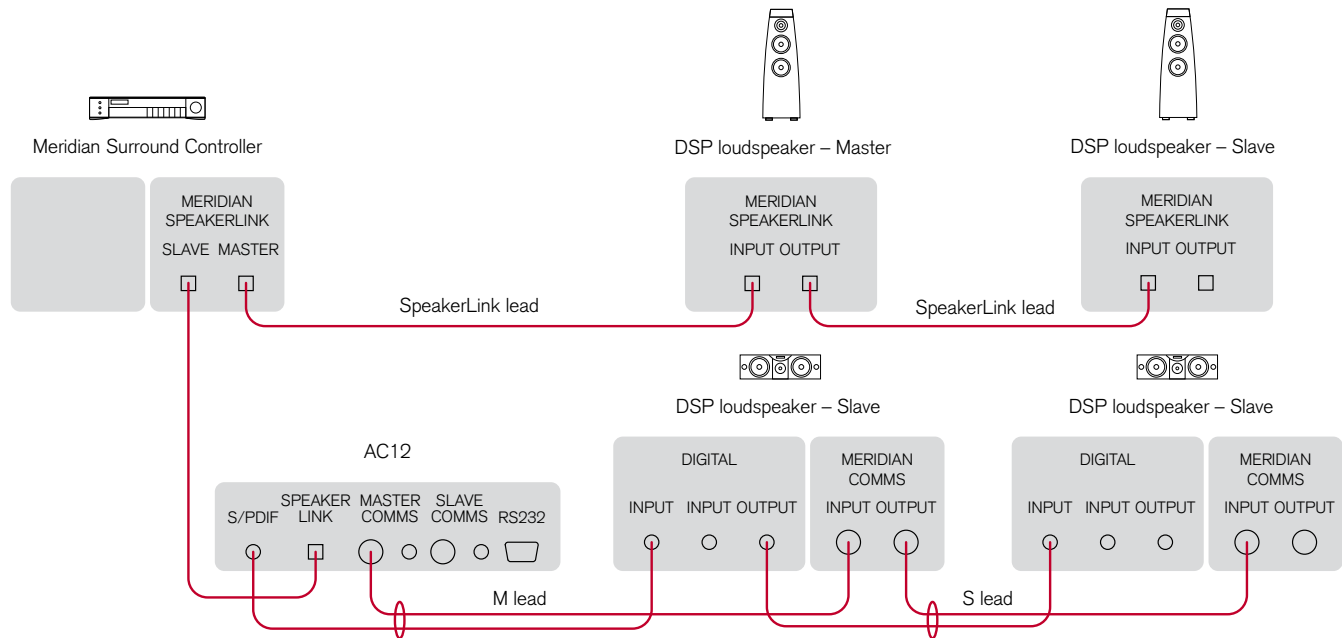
Meridian Surround Controller

MERIDIAN SPEAKERLINK
SLAVE MASTER

DSP loudspeaker – Master

MERIDIAN SPEAKERLINK
INPUT OUTPUT

DSP loudspeaker – Slave

MERIDIAN SPEAKERLINK
INPUT OUTPUT

SpeakerLink lead

SpeakerLink lead

DSP loudspeaker – Slave

DSP loudspeaker – Slave

AC12

S/PDIF
SPEAKER LINK
MASTER COMMS
SLAVE COMMS
RS232

DIGITAL
INPUT INPUT OUTPUT

MERIDIAN COMMS
INPUT OUTPUT

DIGITAL
INPUT INPUT OUTPUT

MERIDIAN COMMS
INPUT OUTPUT

M lead

S lead